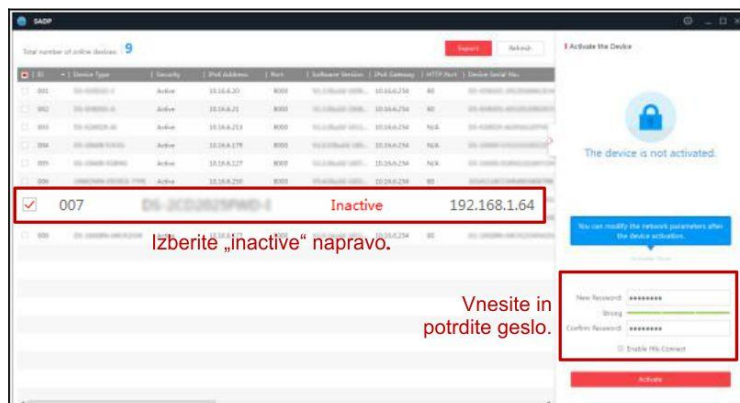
SADP

Total number of online devices: 9

Export Refresh

| ID | Device Type | Security | IPv4 Address | Port | Software Version | IPv4 Gateway | HTTP Port | Device Serial No. |
|---|---|---|---|---|---|---|---|---|
| 001 | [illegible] | Active | 10.16.6.20 | 8000 | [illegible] | 10.16.6.254 | 80 | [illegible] |
| 002 | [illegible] | Active | 10.16.6.21 | 8000 | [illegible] | 10.16.6.254 | 80 | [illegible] |
| 003 | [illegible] | Active | 10.16.6.213 | 8000 | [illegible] | 10.16.6.254 | N/A | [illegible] |
| 004 | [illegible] | Active | 10.16.6.179 | 8000 | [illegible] | 10.16.6.254 | N/A | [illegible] |
| 005 | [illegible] | Active | 10.16.6.127 | 8000 | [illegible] | 10.16.6.254 | N/A | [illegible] |
| 006 | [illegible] | Active | 10.16.6.250 | 8000 | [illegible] | 10.16.6.254 | 80 | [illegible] |
| 007 | DS-2CD2025FWD-I | Inactive | 192.168.1.64 | | | | | |
| 009 | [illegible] | Active | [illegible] | 8000 | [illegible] | 10.16.6.254 | 80 | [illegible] |

Izberite „inactive“ napravo.

Activate the Device

The device is not activated.

You can modify the network parameters after the device activation.

Activate Now

New Password ●●●●●●●●●
Strong
Confirm Password ●●●●●●●●●
Enable Hik-Connect

Vnesite in potrdite geslo.

Activate